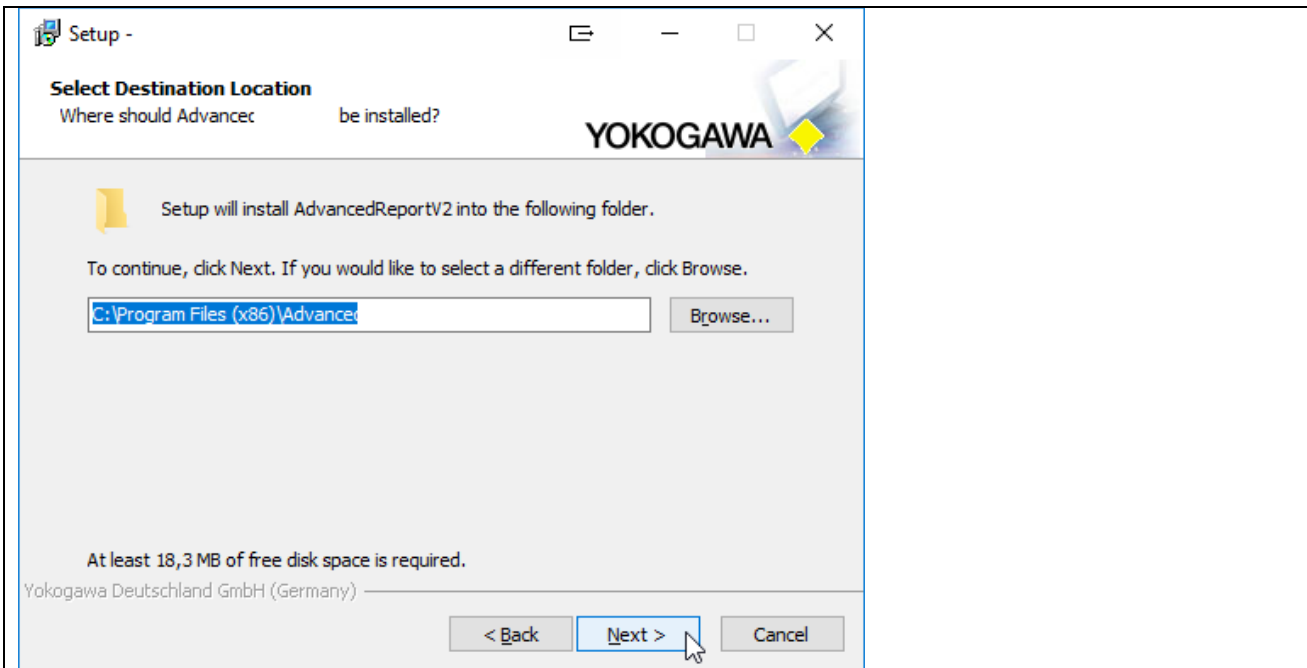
Setup -

Select Destination Location
Where should Advancec be installed?

YOKOGAWA

Setup will install AdvancedReportV2 into the following folder.

To continue, click Next. If you would like to select a different folder, click Browse.

C:\Program Files (x86)\Advancec

Browse...

At least 18,3 MB of free disk space is required.

Yokogawa Deutschland GmbH (Germany)

< Back

Next >

Cancel